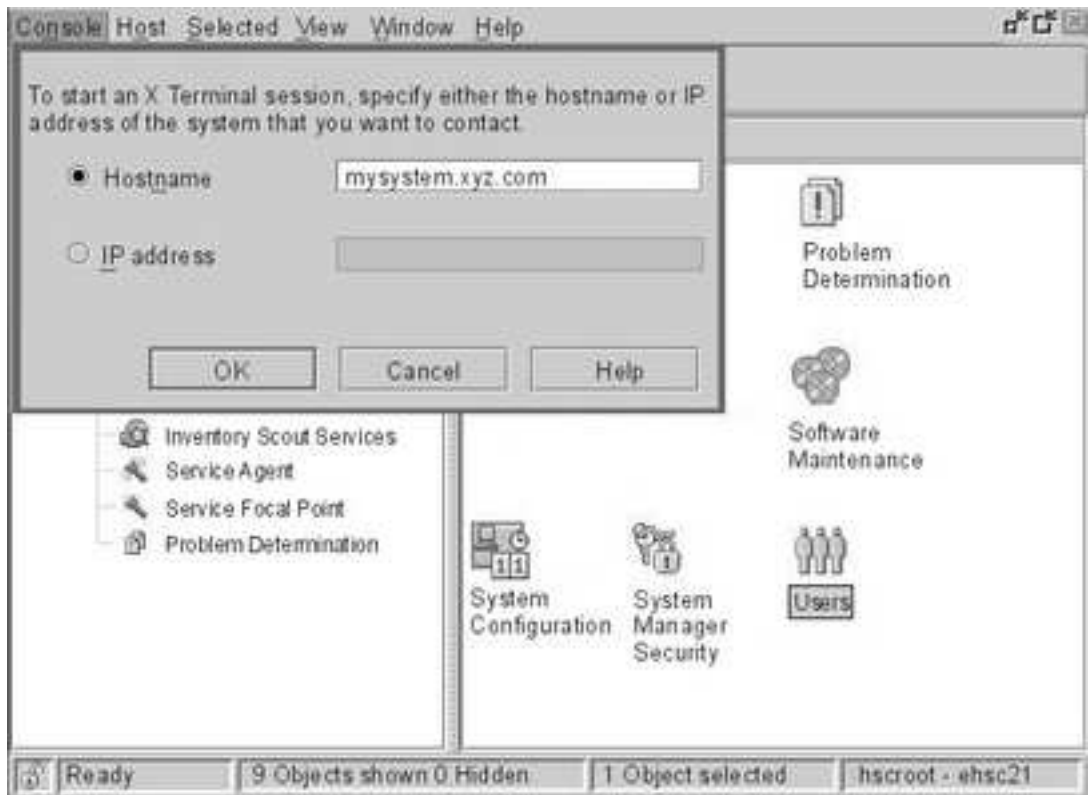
Console Host Selected View Window Help

To start an X Terminal session, specify either the hostname or IP address of the system that you want to contact.

Hostname mysystem.xyz.com

IP address

OK Cancel Help

Inventory Scout Services
Service Agent
Service Focal Point
Problem Determination

Problem Determination

Software Maintenance

System Configuration

System Manager Security

Users

Ready | 9 Objects shown 0 Hidden | 1 Object selected | hscroot - ehsc21